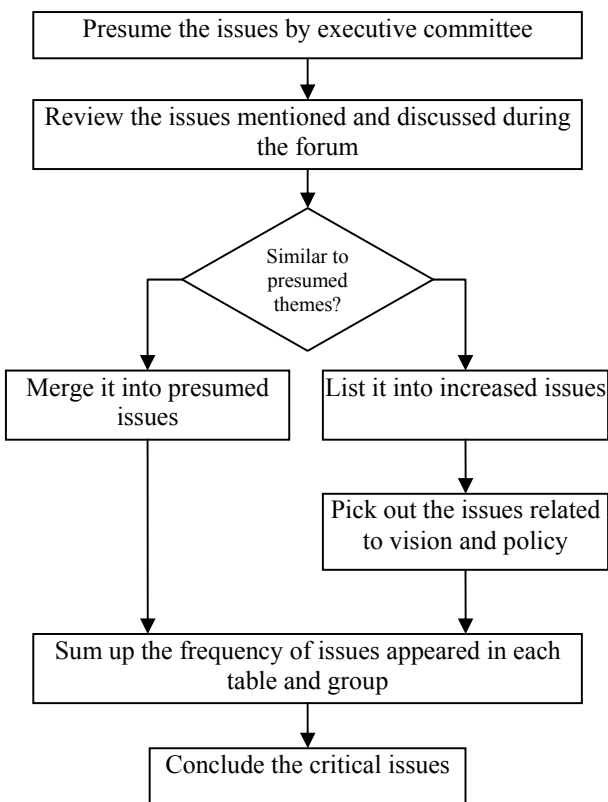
Presume the issues by executive committee

Review the issues mentioned and discussed during the forum

Similar to presumed themes?

Merge it into presumed issues

List it into increased issues

Pick out the issues related to vision and policy

Sum up the frequency of issues appeared in each table and group

Conclude the critical issues